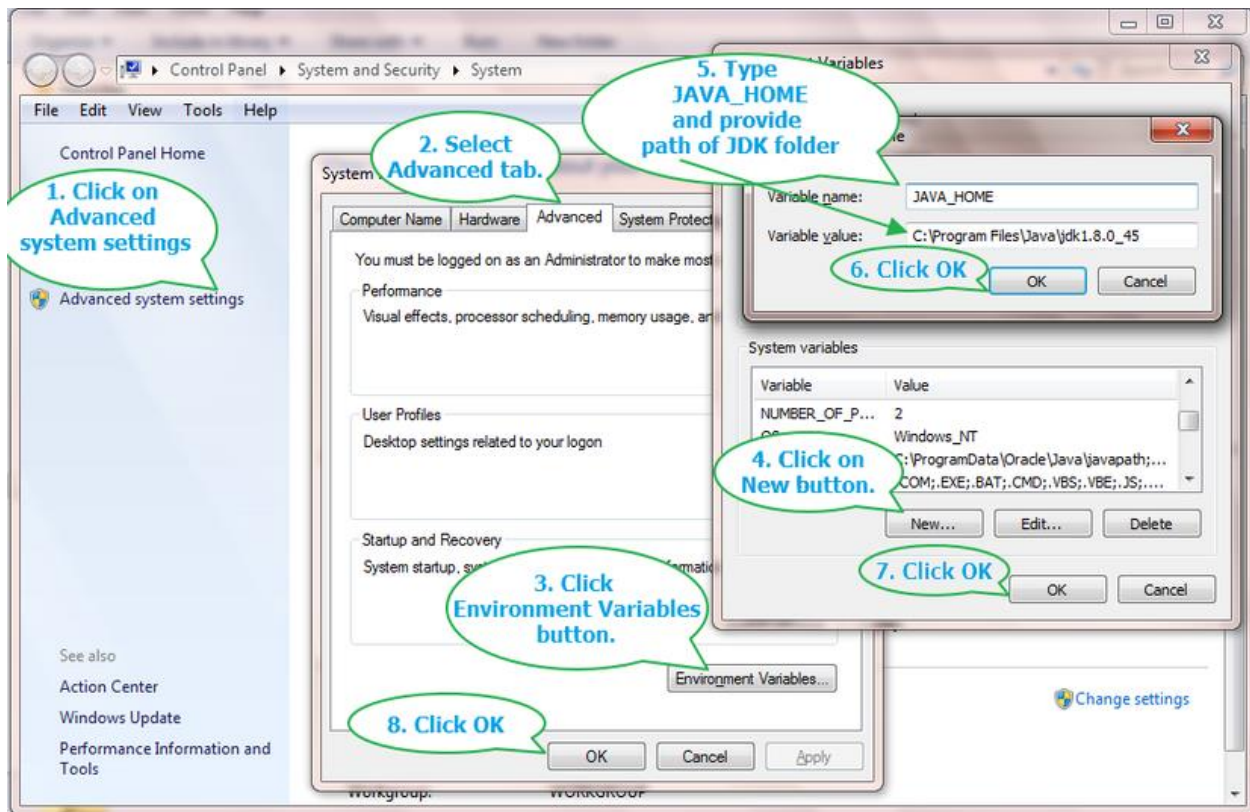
Control Panel ▸ System and Security ▸ System

File Edit View Tools Help

Control Panel Home

1. Click on Advanced system settings

Advanced system settings

See also

Action Center

Windows Update

Performance Information and Tools

System

2. Select Advanced tab.

Computer Name | Hardware | Advanced | System Protect

You must be logged on as an Administrator to make most

Performance

Visual effects, processor scheduling, memory usage, an

User Profiles

Desktop settings related to your logon

Startup and Recovery

System startup, sys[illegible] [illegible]rmatio

3. Click Environment Variables button.

Environment Variables...

8. Click OK

OK | Cancel | Apply

Workgroup: WORKGROUP

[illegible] Variables

5. Type JAVA_HOME and provide path of JDK folder

Variable name: JAVA_HOME

Variable value: C:\Program Files\Java\jdk1.8.0_45

6. Click OK

OK | Cancel

System variables

| Variable | Value |
|---|---|
| NUMBER_OF_P... | 2 |
| OS | Windows_NT |
| | C:\ProgramData\Oracle\Java\javapath;... |
| | .COM;.EXE;.BAT;.CMD;.VBS;.VBE;.JS;.... |

4. Click on New button.

New... | Edit... | Delete

7. Click OK

OK | Cancel

Change settings